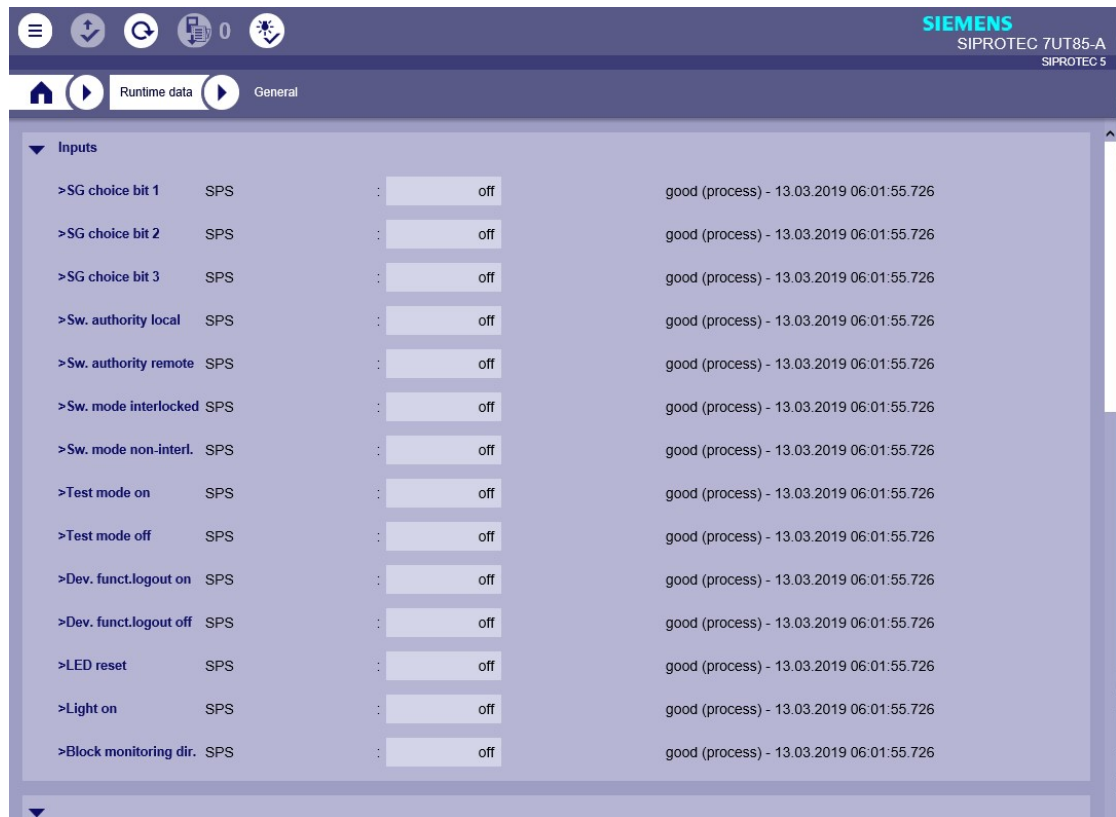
0

SIEMENS
SIPROTEC 7UT85-A
SIPROTEC 5

Runtime data General

Inputs

| | | | | |
|---|---|---|---|---|
| >SG choice bit 1 | SPS | : | off | good (process) - 13.03.2019 06:01:55.726 |
| >SG choice bit 2 | SPS | : | off | good (process) - 13.03.2019 06:01:55.726 |
| >SG choice bit 3 | SPS | : | off | good (process) - 13.03.2019 06:01:55.726 |
| >Sw. authority local | SPS | : | off | good (process) - 13.03.2019 06:01:55.726 |
| >Sw. authority remote | SPS | : | off | good (process) - 13.03.2019 06:01:55.726 |
| >Sw. mode interlocked | SPS | : | off | good (process) - 13.03.2019 06:01:55.726 |
| >Sw. mode non-interl. | SPS | : | off | good (process) - 13.03.2019 06:01:55.726 |
| >Test mode on | SPS | : | off | good (process) - 13.03.2019 06:01:55.726 |
| >Test mode off | SPS | : | off | good (process) - 13.03.2019 06:01:55.726 |
| >Dev. funct.logout on | SPS | : | off | good (process) - 13.03.2019 06:01:55.726 |
| >Dev. funct.logout off | SPS | : | off | good (process) - 13.03.2019 06:01:55.726 |
| >LED reset | SPS | : | off | good (process) - 13.03.2019 06:01:55.726 |
| >Light on | SPS | : | off | good (process) - 13.03.2019 06:01:55.726 |
| >Block monitoring dir. | SPS | : | off | good (process) - 13.03.2019 06:01:55.726 |